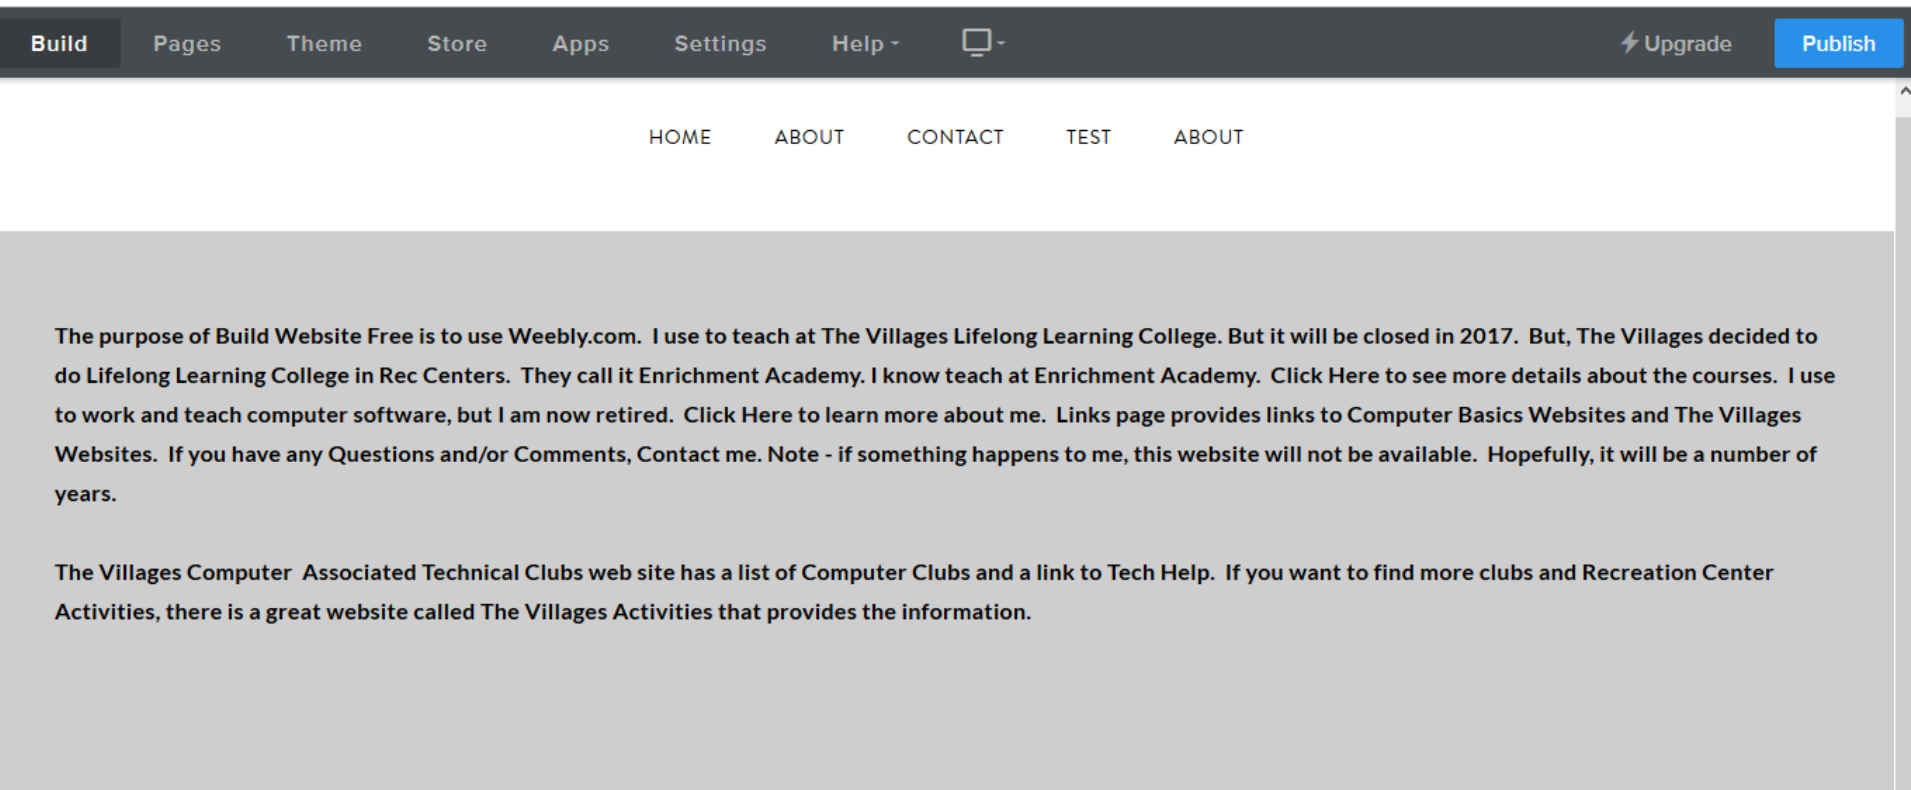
Build Pages Theme Store Apps Settings Help Upgrade Publish

HOME ABOUT CONTACT TEST ABOUT

The purpose of Build Website Free is to use Weebly.com. I use to teach at The Villages Lifelong Learning College. But it will be closed in 2017. But, The Villages decided to do Lifelong Learning College in Rec Centers. They call it Enrichment Academy. I know teach at Enrichment Academy. Click Here to see more details about the courses. I use to work and teach computer software, but I am now retired. Click Here to learn more about me. Links page provides links to Computer Basics Websites and The Villages Websites. If you have any Questions and/or Comments, Contact me. Note - if something happens to me, this website will not be available. Hopefully, it will be a number of years.

The Villages Computer Associated Technical Clubs web site has a list of Computer Clubs and a link to Tech Help. If you want to find more clubs and Recreation Center Activities, there is a great website called The Villages Activities that provides the information.